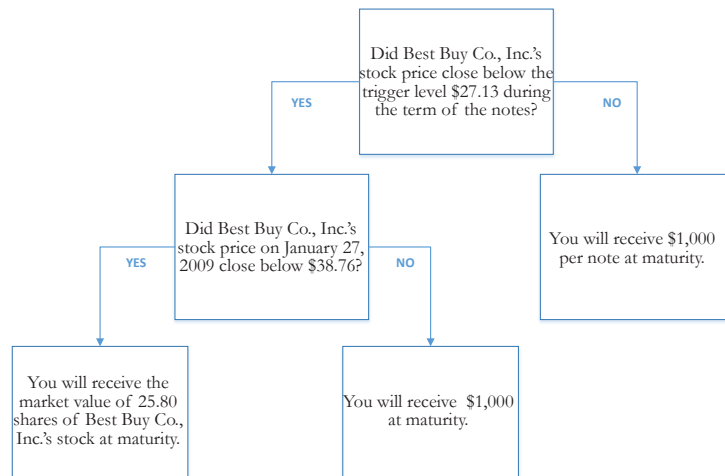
Did Best Buy Co., Inc.'s stock price close below the trigger level $27.13 during the term of the notes?

YES

NO

Did Best Buy Co., Inc.'s stock price on January 27, 2009 close below $38.76?

You will receive $1,000 per note at maturity.

YES

NO

You will receive the market value of 25.80 shares of Best Buy Co., Inc.'s stock at maturity.

You will receive $1,000 at maturity.